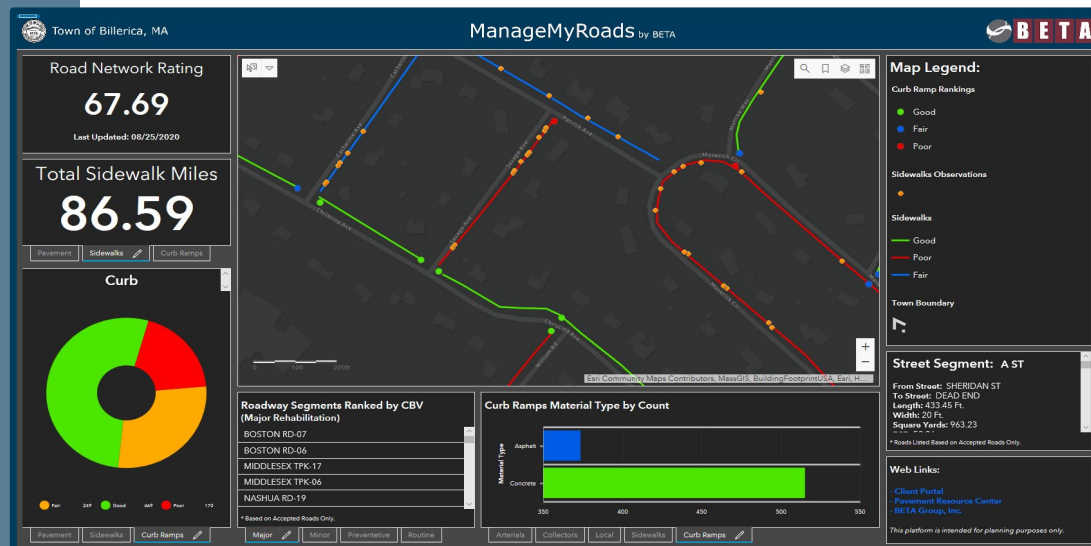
Town of Billerica, MA

ManageMyRoads by BETA

BETA

Road Network Rating
67.69
Last Updated: 08/25/2020

Total Sidewalk Miles
86.59

Pavement | Sidewalks | Curb Ramps

Curb

Fair 249 Good 469 Poor 172

Curbs | Sidewalks | Curb Ramps

0 100 200ft

Esri Community Maps Contributors, MassGIS, BuildingFootprintUSA, Esri, H...

Map Legend:

Curb Ramp Rankings
Good
Fair
Poor

Sidewalks Observations

Sidewalks
Good
Poor
Fair

Town Boundary

Roadway Segments Ranked by CBV (Major Rehabilitation)

| BOSTON RD-07 |
|---|
| BOSTON RD-06 |
| MIDDLESEX TPK-17 |
| MIDDLESEX TPK-06 |
| NASHUA RD-19 |

* Based on Accepted Roads Only.

Major | Minor | Preventative | Routine

Curb Ramps Material Type by Count

Material Type
Asphalt
Concrete
350 400 450 500 550

Arterials | Collectors | Local | Sidewalks | Curb Ramps

Street Segment: A ST

From Street: SHERIDAN ST
To Street: DEAD END
Length: 433.45 Ft.
Width: 20 Ft.
Square Yards: 963.23

* Roads Listed Based on Accepted Roads Only.

Web Links:

- Client Portal
- Pavement Resource Center
- BETA Group, Inc.

This platform is intended for planning purposes only.